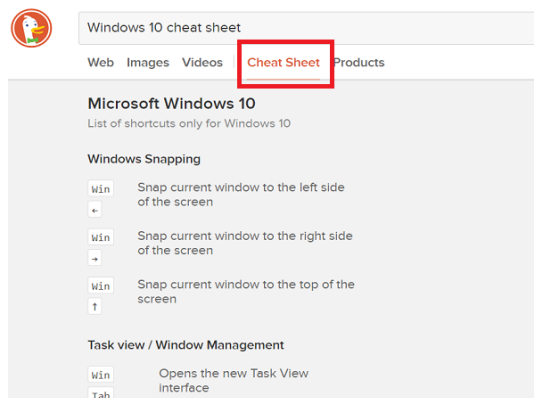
Windows 10 cheat sheet

Web Images Videos Cheat Sheet Products

Microsoft Windows 10

List of shortcuts only for Windows 10

Windows Snapping

Win ← Snap current window to the left side of the screen

Win → Snap current window to the right side of the screen

Win ↑ Snap current window to the top of the screen

Task view / Window Management

Win Tab Opens the new Task View interface